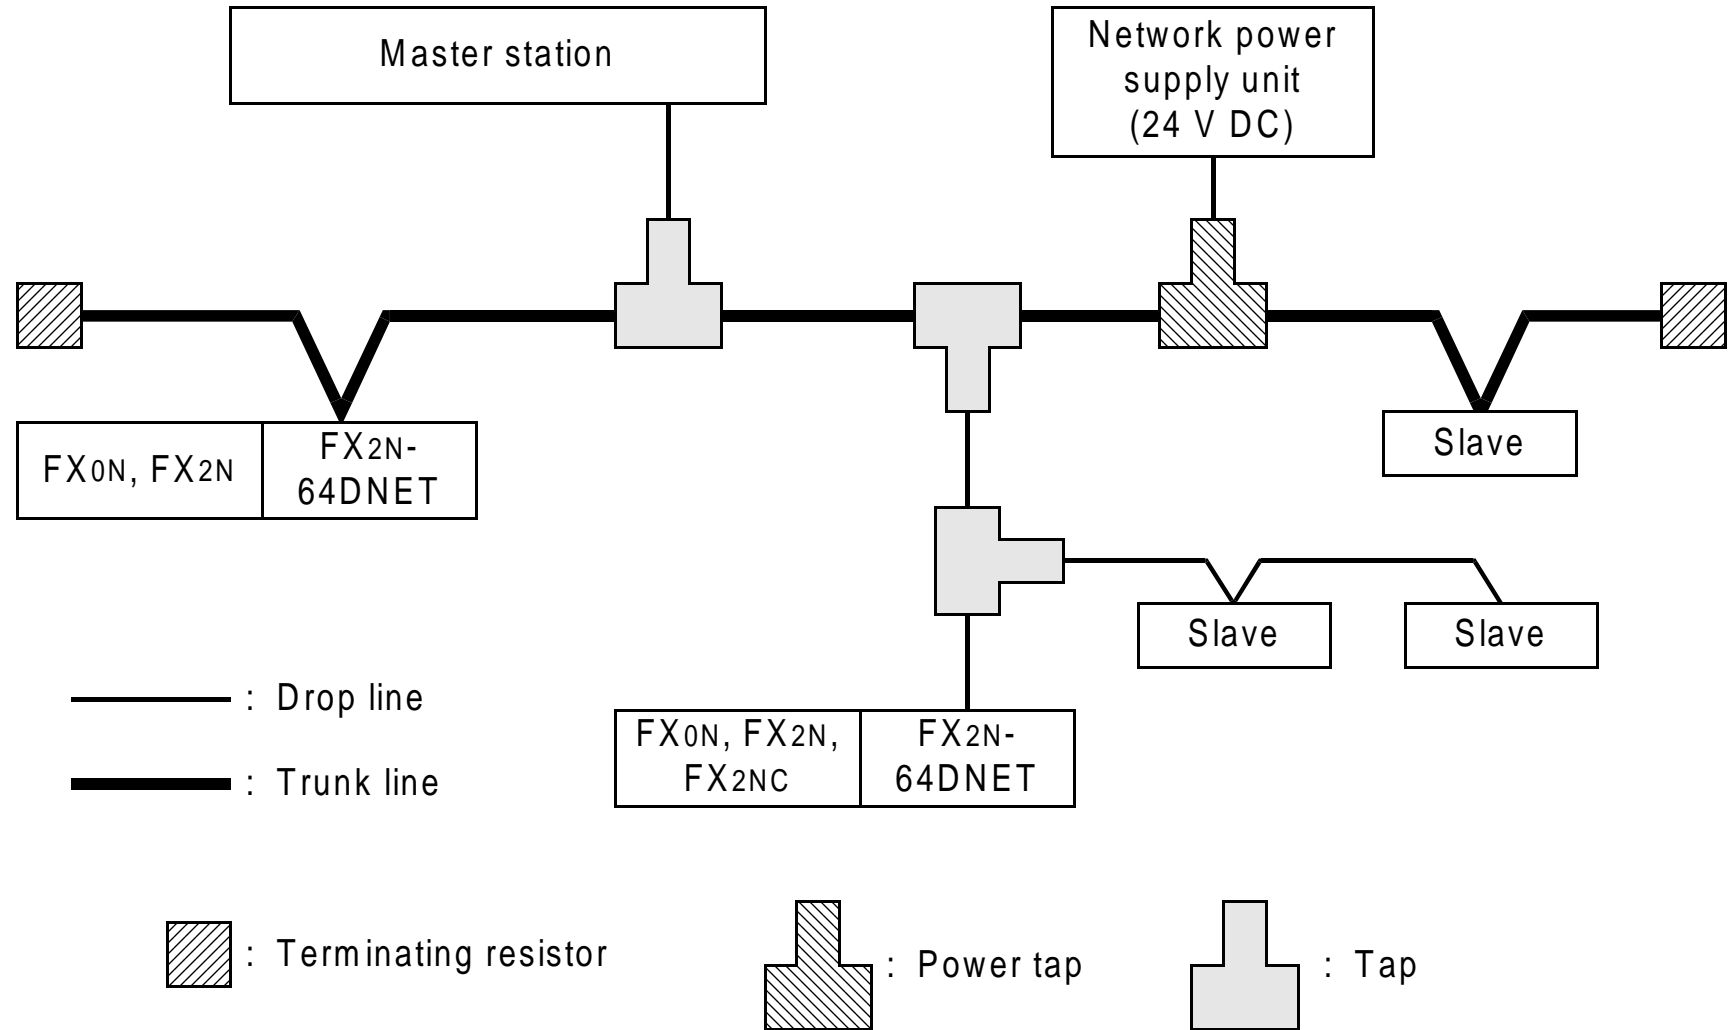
Master station

Network power supply unit (24 V DC)

$FX_{0N}$, $FX_{2N}$

$FX_{2N}$-64DNET

Slave

Slave

Slave

: Drop line

: Trunk line

$FX_{0N}$, $FX_{2N}$, $FX_{2NC}$

$FX_{2N}$-64DNET

: Terminating resistor

: Power tap

: Tap